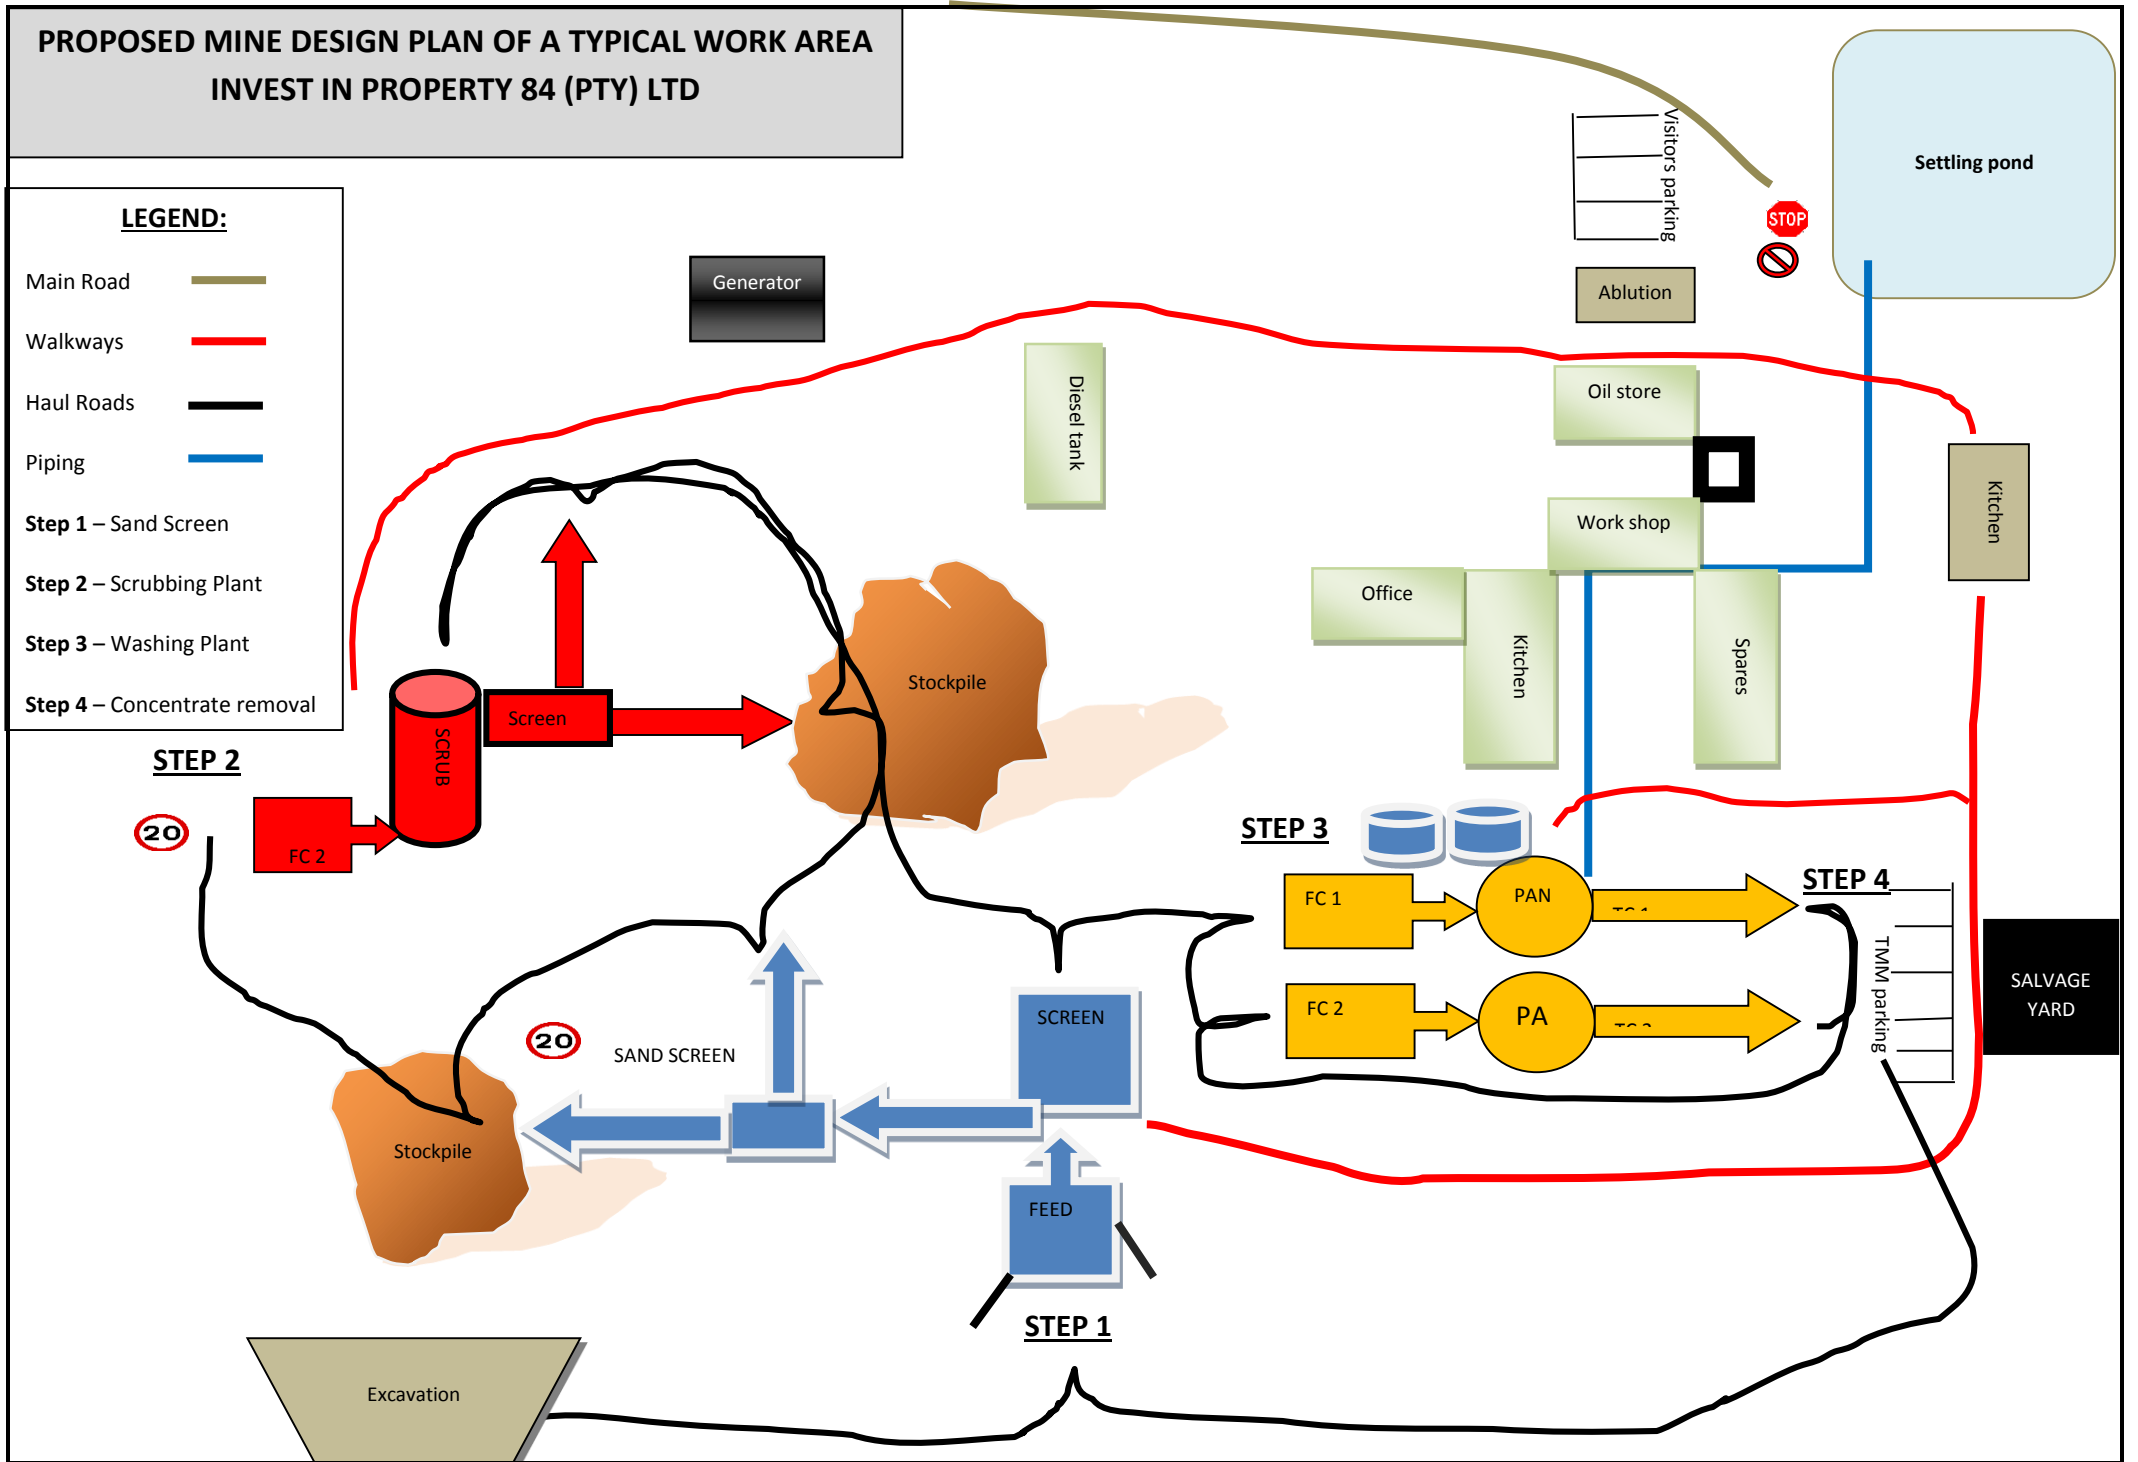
PROPOSED MINE DESIGN PLAN OF A TYPICAL WORK AREA
INVEST IN PROPERTY 84 (PTY) LTD

LEGEND:

Main Road
Walkways
Haul Roads
Piping
Step 1 – Sand Screen
Step 2 – Scrubbing Plant
Step 3 – Washing Plant
Step 4 – Concentrate removal

Generator

Diesel tank

Visitors parking

STOP

Ablution

Settling pond

Oil store

Work shop

Office

Kitchen

Spares

Kitchen

Stockpile

Screen

SCRUB

STEP 2

20

FC 2

STEP 3

FC 1

PAN

TC 1

STEP 4

FC 2

PA

TC 2

TMM parking

SALVAGE YARD

SCREEN

20

SAND SCREEN

Stockpile

FEED

STEP 1

Excavation